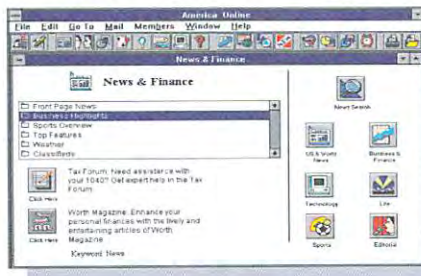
America Online

File Edit Go To Mail Members Window Help

News & Finance

News & Finance

Front Page News
Business Highlights
Sports Overview
Top Features
Weather
Classifieds

Tax Forum: Need assistance with your 1040? Get expert help in the Tax Forum.

Click Here

Worth Magazine: Enhance your personal finances with the lively and entertaining articles of Worth Magazine.

Click Here

Keyword: News

News Search

US & World News

Business & Finance

Technology

Life

Sports

Editoria